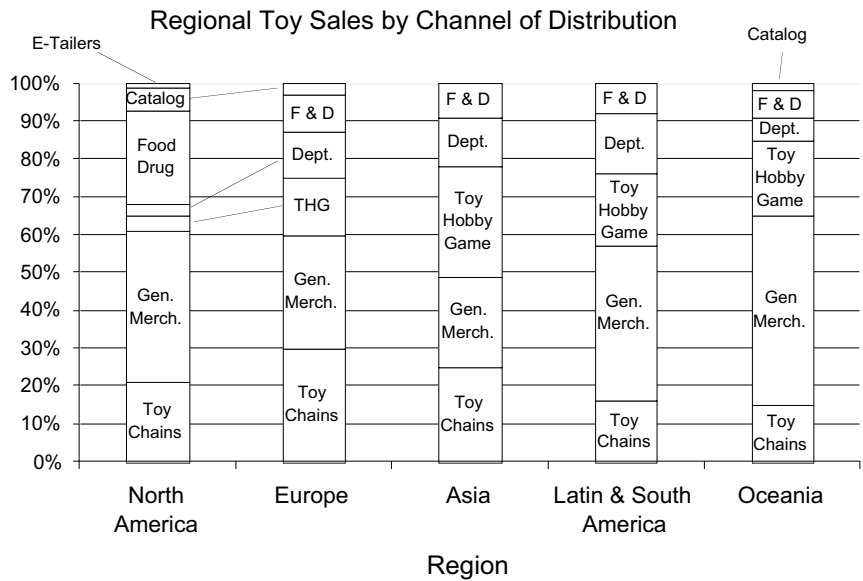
Regional Toy Sales by Channel of Distribution

E-Tailers

Catalog

100%
90%
80%
70%
60%
50%
40%
30%
20%
10%
0%

Catalog
Food Drug
Gen. Merch.
Toy Chains

F & D
Dept.
THG
Gen. Merch.
Toy Chains

F & D
Dept.
Toy Hobby Game
Gen. Merch.
Toy Chains

F & D
Dept.
Toy Hobby Game
Gen. Merch.
Toy Chains

F & D
Dept.
Toy Hobby Game
Gen Merch.
Toy Chains

North America
Europe
Asia
Latin & South America
Oceania

Region